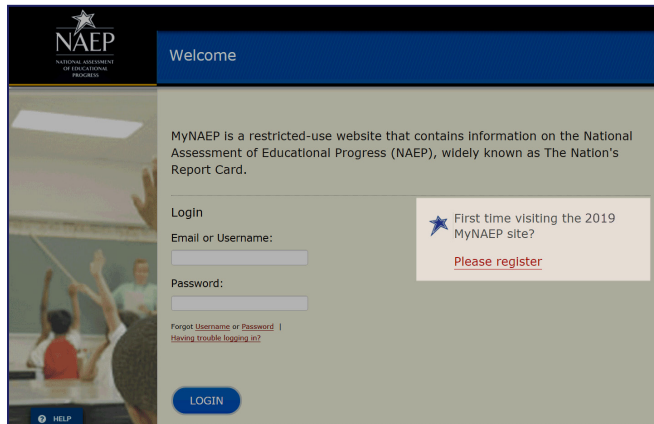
NAEP
NATIONAL ASSESSMENT OF EDUCATIONAL PROGRESS

Welcome

MyNAEP is a restricted-use website that contains information on the National Assessment of Educational Progress (NAEP), widely known as The Nation's Report Card.

Login

Email or Username:

Password:

Forgot Username or Password |
Having trouble logging in?

LOGIN

First time visiting the 2019 MyNAEP site?

Please register

HELP